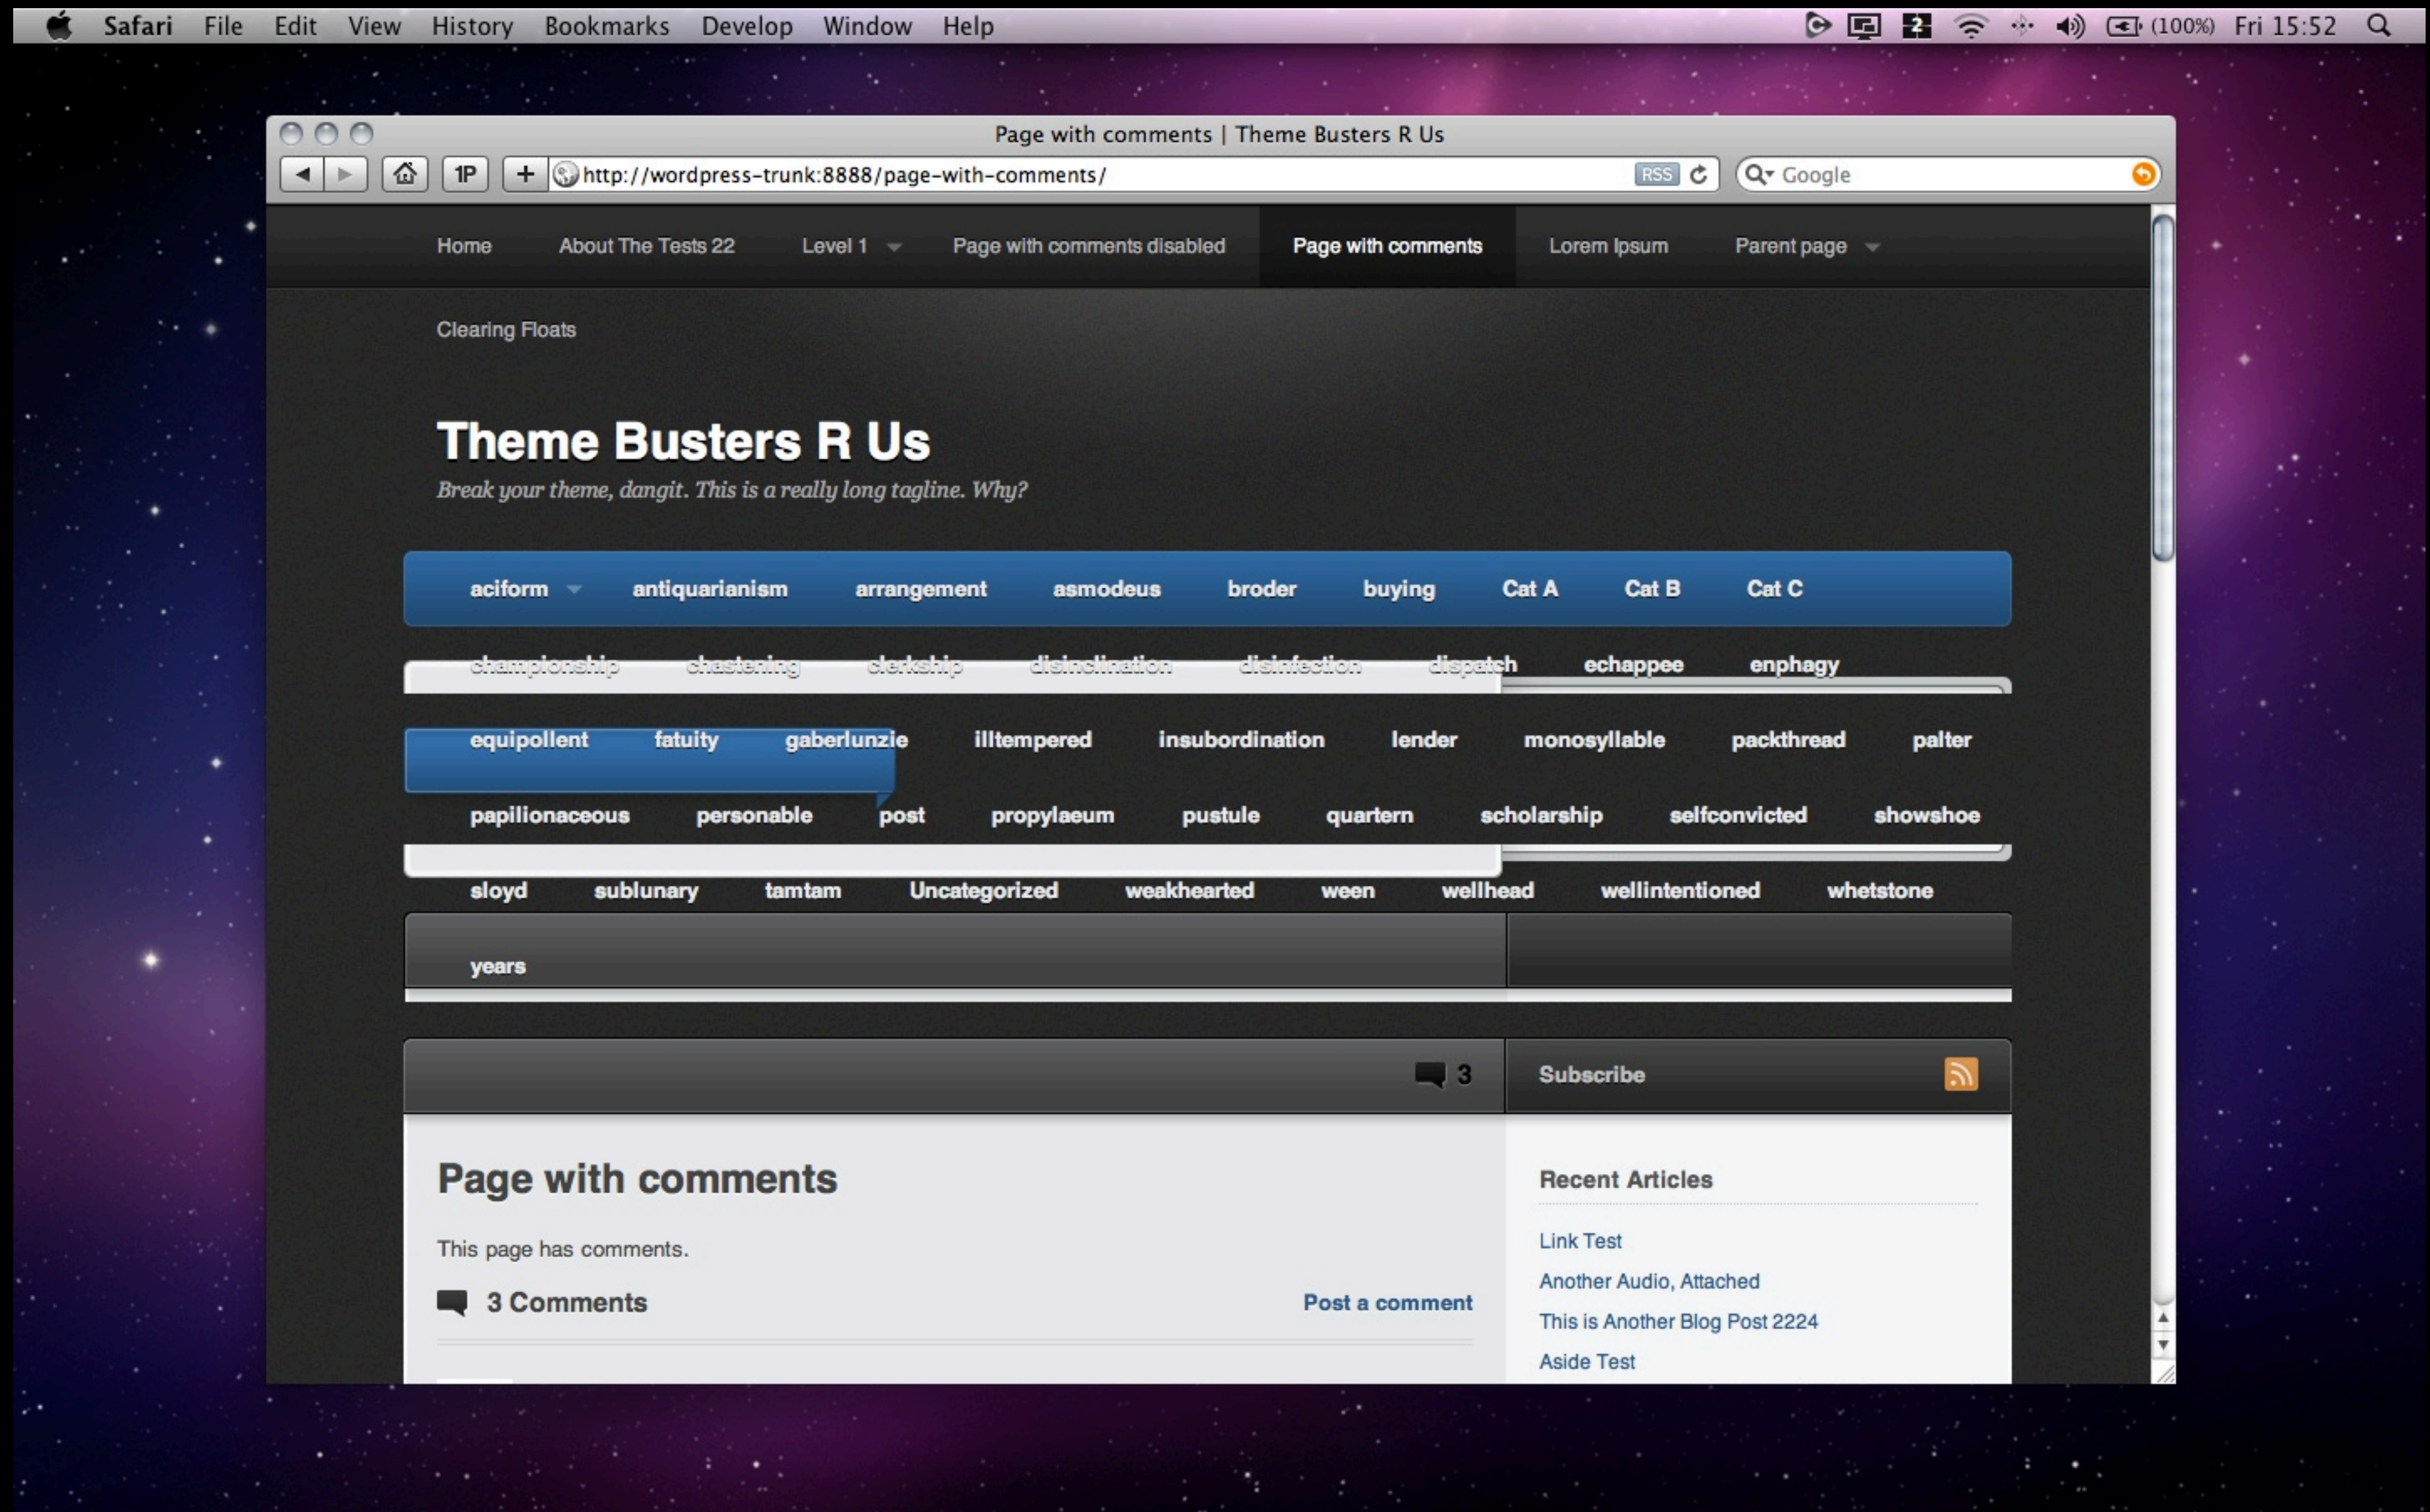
Safari File Edit View History Bookmarks Develop Window Help

(100%) Fri 15:52

Page with comments | Theme Busters R Us

1P

http://wordpress-trunk:8888/page-with-comments/

RSS

Google

Home About The Tests 22 Level 1 Page with comments disabled Page with comments Lorem Ipsum Parent page

Clearing Floats

Theme Busters R Us

Break your theme, dangit. This is a really long tagline. Why?

aciform antiquarianism arrangement asmodeus broder buying Cat A Cat B Cat C

championship chastening clerkship disinclination disinfection dispatch echappee enphagy

equipollent fatuity gaberlunzie illtempered insubordination lender monosyllable packthread palter

papilionaceous personable post propylaeum pustule quartern scholarship selfconvicted showshoe

sloyd sublunary tamtam Uncategorized weakhearted ween wellhead wellintentioned whetstone

years

3

Subscribe

Page with comments

This page has comments.

3 Comments

Post a comment

Recent Articles

Link Test

Another Audio, Attached

This is Another Blog Post 2224

Aside Test